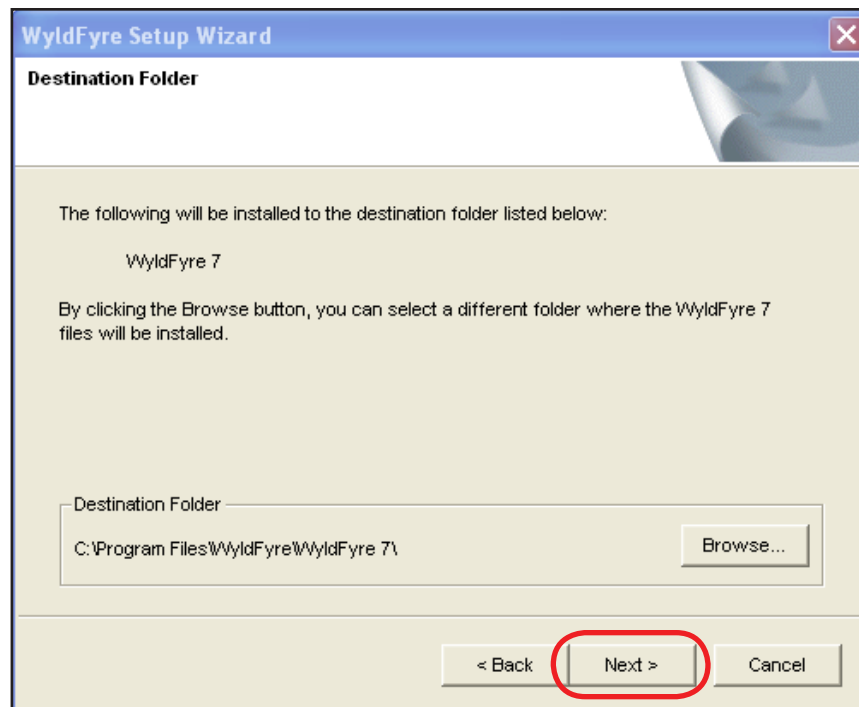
WyldFyre Setup Wizard

Destination Folder

The following will be installed to the destination folder listed below:

WyldFyre 7

By clicking the Browse button, you can select a different folder where the WyldFyre 7 files will be installed.

Destination Folder

C:\Program Files\WyldFyre\WyldFyre 7\

Browse...

< Back

Next >

Cancel